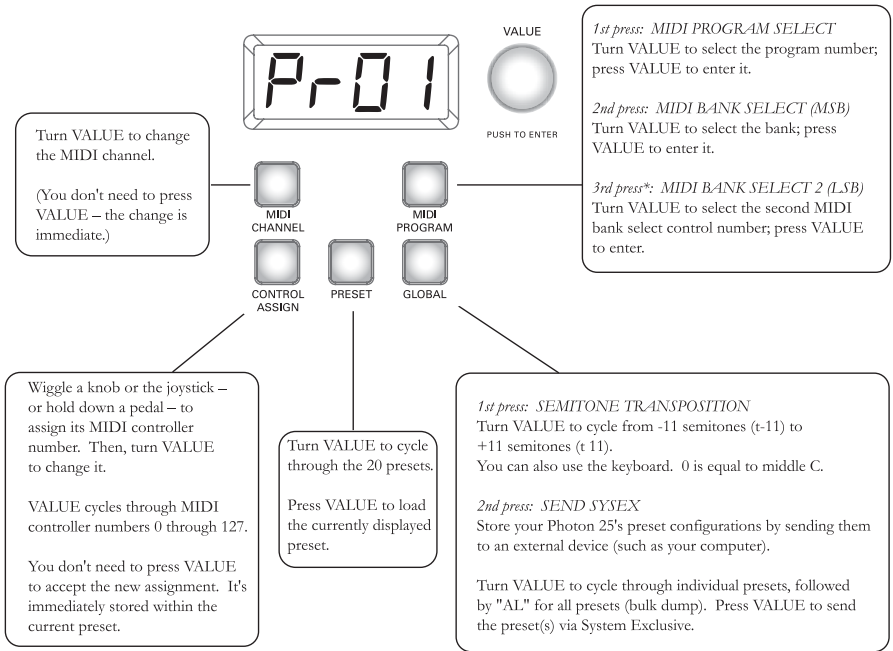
Pr-01

VALUE

PUSH TO ENTER

Turn VALUE to change the MIDI channel.

(You don't need to press VALUE – the change is immediate.)

MIDI CHANNEL

MIDI PROGRAM

CONTROL ASSIGN

PRESET

GLOBAL

*1st press: MIDI PROGRAM SELECT*
Turn VALUE to select the program number; press VALUE to enter it.

*2nd press: MIDI BANK SELECT (MSB)*
Turn VALUE to select the bank; press VALUE to enter it.

*3rd press\*: MIDI BANK SELECT 2 (LSB)*
Turn VALUE to select the second MIDI bank select control number; press VALUE to enter.

Wiggle a knob or the joystick – or hold down a pedal – to assign its MIDI controller number. Then, turn VALUE to change it.

VALUE cycles through MIDI controller numbers 0 through 127.

You don't need to press VALUE to accept the new assignment. It's immediately stored within the current preset.

Turn VALUE to cycle through the 20 presets.

Press VALUE to load the currently displayed preset.

*1st press: SEMITONE TRANSPOSITION*
Turn VALUE to cycle from -11 semitones (t-11) to +11 semitones (t 11).
You can also use the keyboard. 0 is equal to middle C.

*2nd press: SEND SYSEX*
Store your Photon 25's preset configurations by sending them to an external device (such as your computer).

Turn VALUE to cycle through individual presets, followed by "AL" for all presets (bulk dump). Press VALUE to send the preset(s) via System Exclusive.